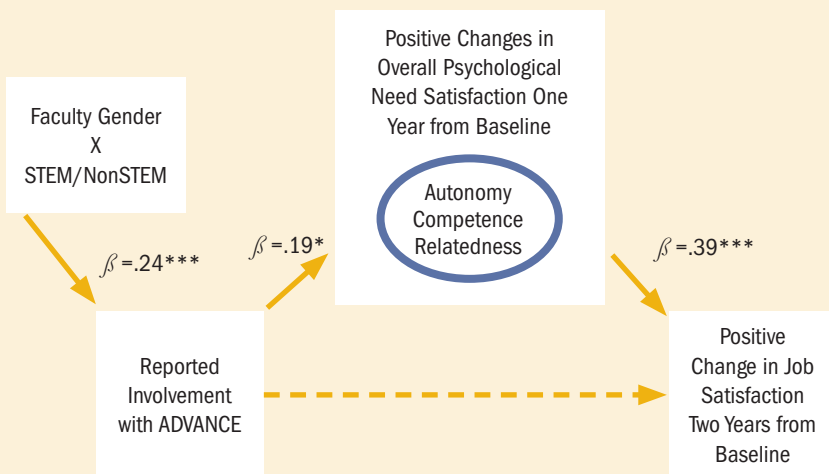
Faculty Gender X STEM/NonSTEM

$\beta$ =.24***

Reported Involvement with ADVANCE

$\beta$ =.19*

Positive Changes in Overall Psychological Need Satisfaction One Year from Baseline

Autonomy Competence Relatedness

$\beta$ =.39***

Positive Change in Job Satisfaction Two Years from Baseline